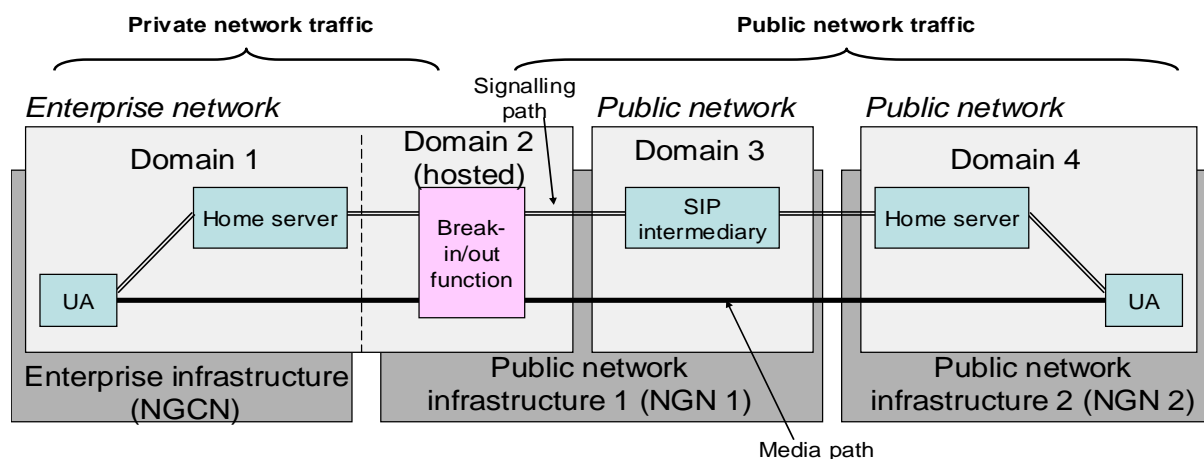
Private network traffic

Public network traffic

Signalling path

Enterprise network

Public network

Public network

Domain 1

Domain 2 (hosted)

Domain 3

Domain 4

Home server

Break-in/out function

SIP intermediary

Home server

UA

UA

Enterprise infrastructure (NGCN)

Public network infrastructure 1 (NGN 1)

Public network infrastructure 2 (NGN 2)

Media path